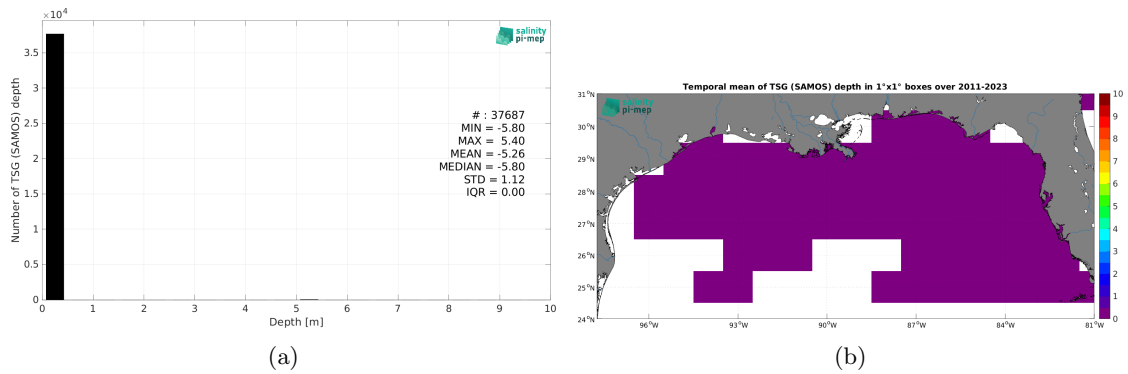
$\times 10^4$

salinity pi-mep

Number of TSG (SAMOS) depth

3.5
3
2.5
2
1.5
1
0.5
0

# : 37687
MIN = -5.80
MAX = 5.40
MEAN = -5.26
MEDIAN = -5.80
STD = 1.12
IQR = 0.00

0 1 2 3 4 5 6 7 8 9 10

Depth [m]

(a)

Temporal mean of TSG (SAMOS) depth in 1°x1° boxes over 2011-2023

salinity pi-mep

31°N
30°N
29°N
28°N
27°N
26°N
25°N
24°N

96°W 93°W 90°W 87°W 84°W 81°W

10
9
8
7
6
5
4
3
2
1
0

(b)